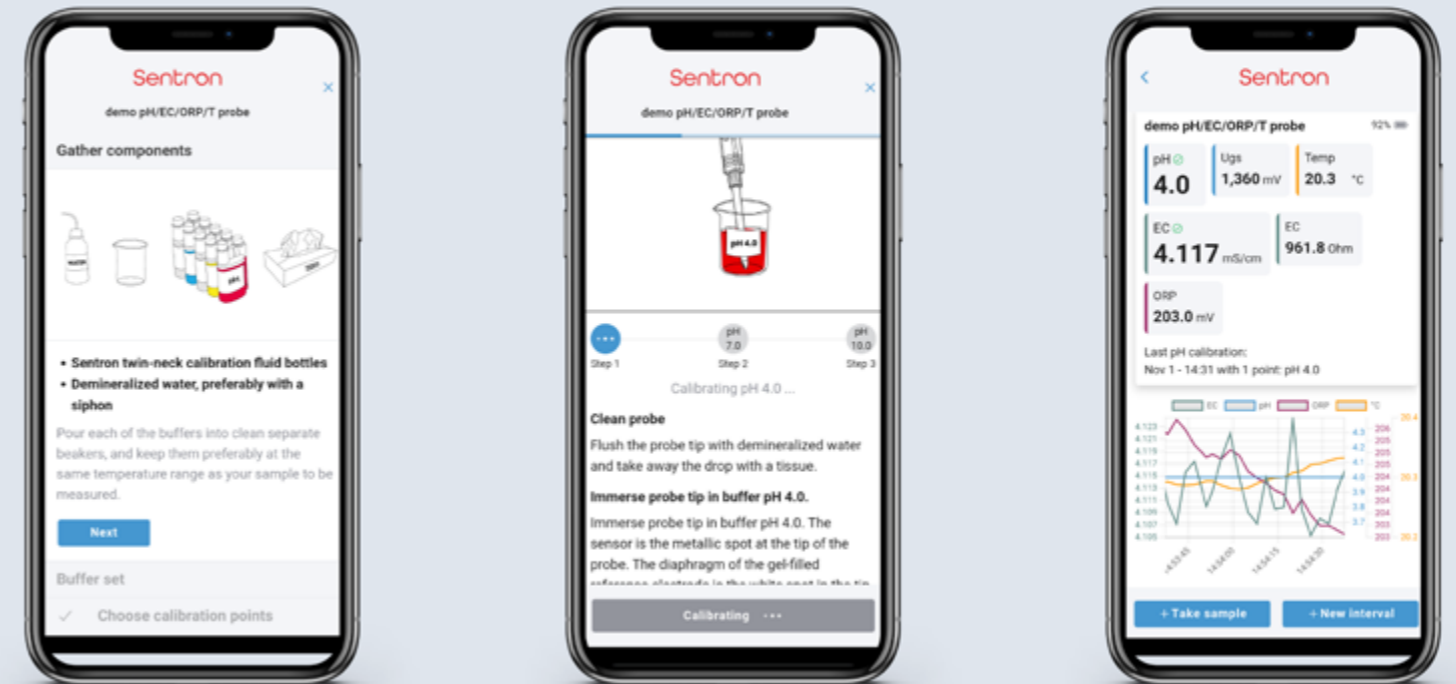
Sentron

demo pH/EC/ORP/T probe

Gather components

WATER

pH

• Sentron twin-neck calibration fluid bottles
• Demineralized water, preferably with a siphon

Pour each of the buffers into clean separate beakers, and keep them preferably at the same temperature range as your sample to be measured.

Next

Buffer set

✓ Choose calibration points

Sentron

demo pH/EC/ORP/T probe

pH 4.0

Step 1 | pH 7.0 Step 2 | pH 10.0 Step 3

Calibrating pH 4.0 ...

Clean probe

Flush the probe tip with demineralized water and take away the drop with a tissue.

Immerse probe tip in buffer pH 4.0.

Immerse probe tip in buffer pH 4.0. The sensor is the metallic spot at the tip of the probe. The diaphragm of the gel-filled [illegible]

Calibrating ···

Sentron

demo pH/EC/ORP/T probe 92%

pH 4.0
Ugs 1,360 mV
Temp 20.3 °C

EC 4.117 mS/cm
EC 961.8 Ohm

ORP 203.0 mV

Last pH calibration:
Nov 1 - 14:31 with 1 point: pH 4.0

EC pH ORP °C

4.123 4.121 4.119 4.117 4.115 4.113 4.111 4.109 4.107 4.105

4.3 4.2 4.1 4.0 3.9 3.8 3.7

206 205 205 204 204 204 203 203 203

14:53:45 14:54:00 14:54:15 14:54:30

+ Take sample
+ New interval